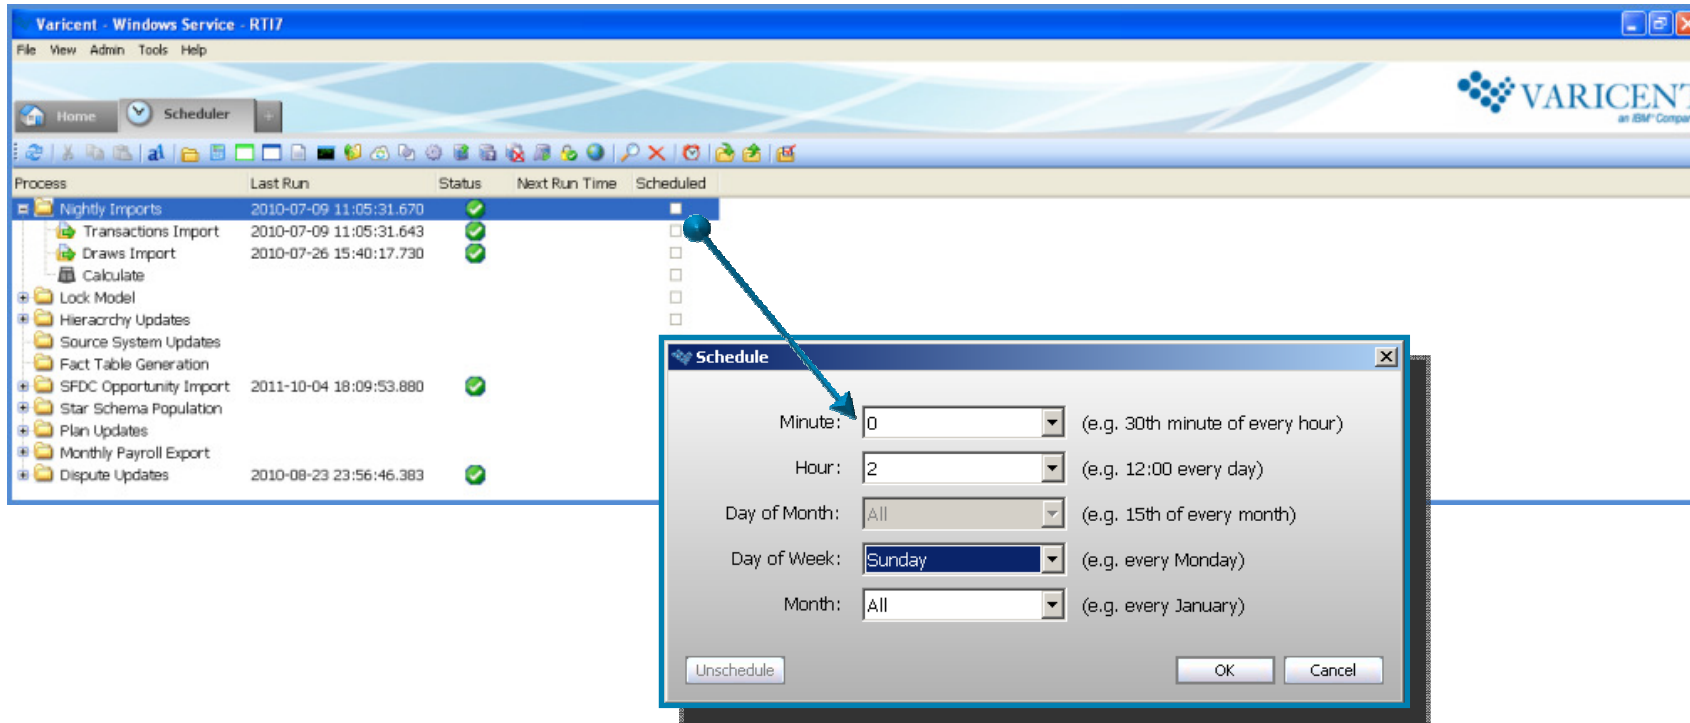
Varicent - Windows Service - RTI7

File View Admin Tools Help

Home Scheduler

VARICENT
an IBM Company

| Process | Last Run | Status | Next Run Time | Scheduled |
|---|---|---|---|---|
| Nightly Imports | 2010-07-09 11:05:31.670 | | | |
| Transactions Import | 2010-07-09 11:05:31.643 | | | |
| Draws Import | 2010-07-26 15:40:17.730 | | | |
| Calculate | | | | |
| Lock Model | | | | |
| Hieracrchy Updates | | | | |
| Source System Updates | | | | |
| Fact Table Generation | | | | |
| SFDC Opportunity Import | 2011-10-04 18:09:53.880 | | | |
| Star Schema Population | | | | |
| Plan Updates | | | | |
| Monthly Payroll Export | | | | |
| Dispute Updates | 2010-08-23 23:56:46.383 | | | |

Schedule

Minute: 0 (e.g. 30th minute of every hour)

Hour: 2 (e.g. 12:00 every day)

Day of Month: All (e.g. 15th of every month)

Day of Week: Sunday (e.g. every Monday)

Month: All (e.g. every January)

Unschedule OK Cancel